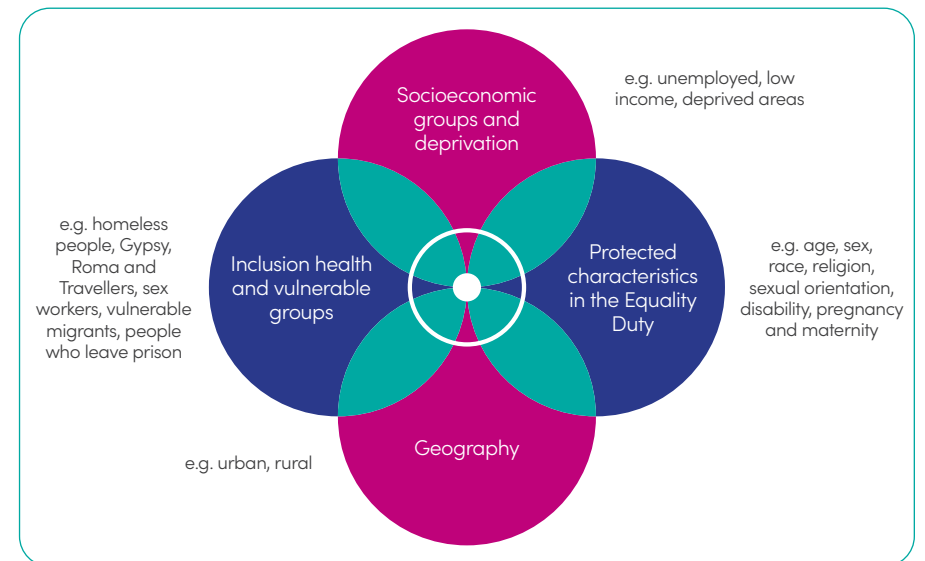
Socioeconomic groups and deprivation

e.g. unemployed, low income, deprived areas

e.g. homeless people, Gypsy, Roma and Travellers, sex workers, vulnerable migrants, people who leave prison

Inclusion health and vulnerable groups

Protected characteristics in the Equality Duty

e.g. age, sex, race, religion, sexual orientation, disability, pregnancy and maternity

Geography

e.g. urban, rural